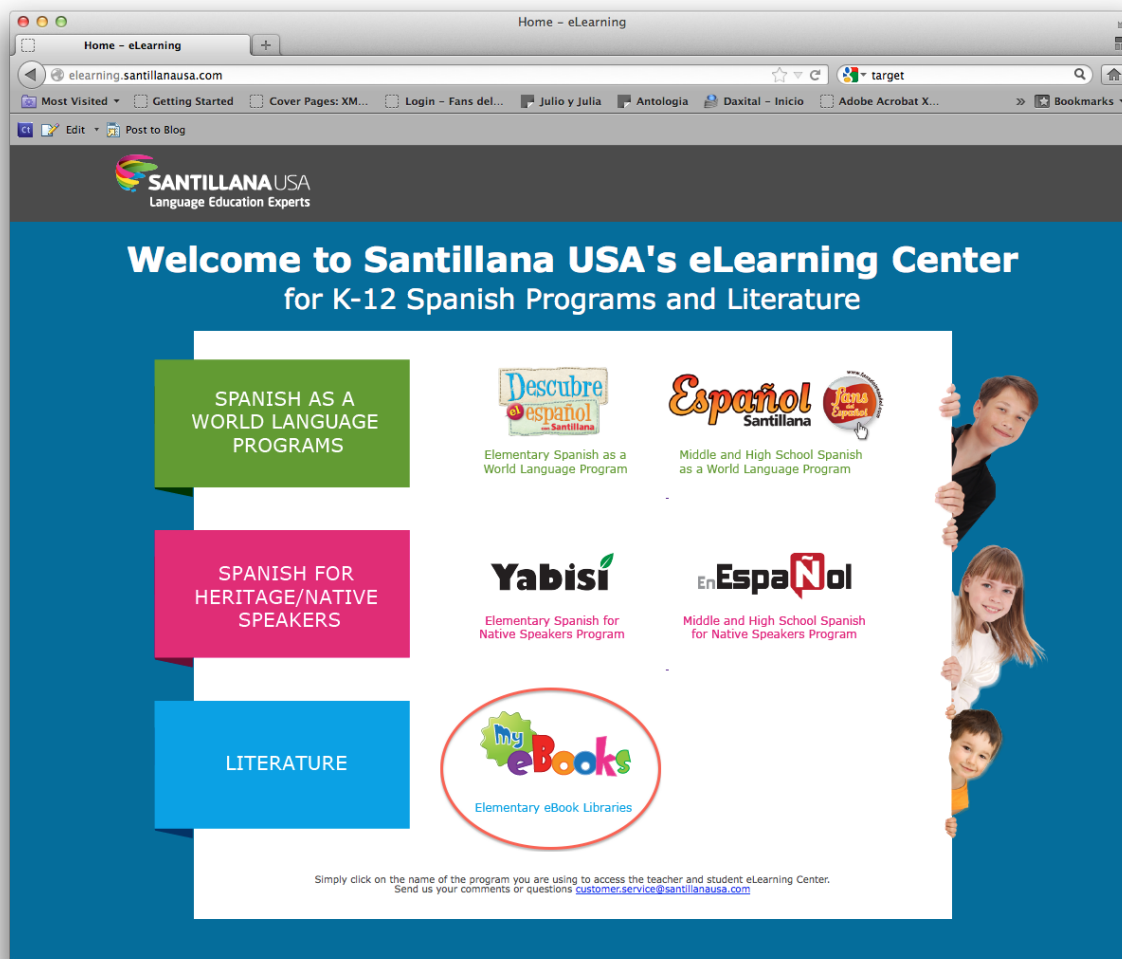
Home – eLearning

Home – eLearning

elearning.santillanausa.com

target

Most Visited Getting Started Cover Pages: XM... Login – Fans del... Julio y Julia Antologia Daxital – Inicio Adobe Acrobat X... Bookmarks

Edit Post to Blog

SANTILLANA USA
Language Education Experts

Welcome to Santillana USA's eLearning Center
for K-12 Spanish Programs and Literature

SPANISH AS A WORLD LANGUAGE PROGRAMS

Descubre el español con Santillana
Elementary Spanish as a World Language Program

Español Santillana Fans del Español
Middle and High School Spanish as a World Language Program

SPANISH FOR HERITAGE/NATIVE SPEAKERS

Yabisi
Elementary Spanish for Native Speakers Program

EnEspañol
Middle and High School Spanish for Native Speakers Program

LITERATURE

My eBooks
Elementary eBook Libraries

Simply click on the name of the program you are using to access the teacher and student eLearning Center.
Send us your comments or questions customer.service@santillanausa.com